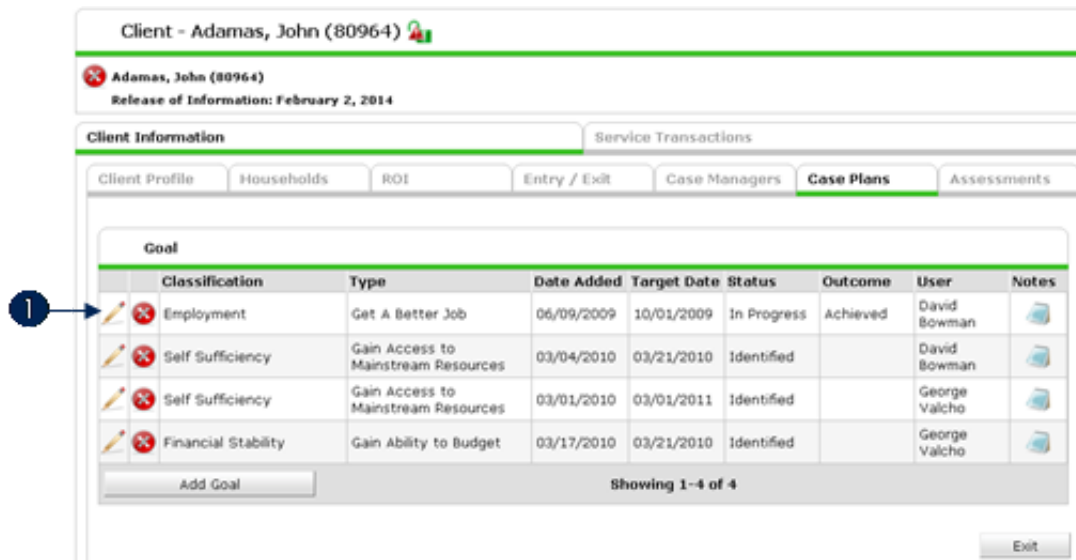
Client - Adamas, John (80964)

Adamas, John (80964)
Release of Information: February 2, 2014

Client Information | Service Transactions

Client Profile | Households | ROI | Entry / Exit | Case Managers | Case Plans | Assessments

Goal

1

| | | Classification | Type | Date Added | Target Date | Status | Outcome | User | Notes |
|---|---|---|---|---|---|---|---|---|---|
| | | Employment | Get A Better Job | 06/09/2009 | 10/01/2009 | In Progress | Achieved | David Bowman | |
| | | Self Sufficiency | Gain Access to Mainstream Resources | 03/04/2010 | 03/21/2010 | Identified | | David Bowman | |
| | | Self Sufficiency | Gain Access to Mainstream Resources | 03/01/2010 | 03/01/2011 | Identified | | George Valcho | |
| | | Financial Stability | Gain Ability to Budget | 03/17/2010 | 03/21/2010 | Identified | | George Valcho | |

Add Goal

Showing 1-4 of 4

Exit